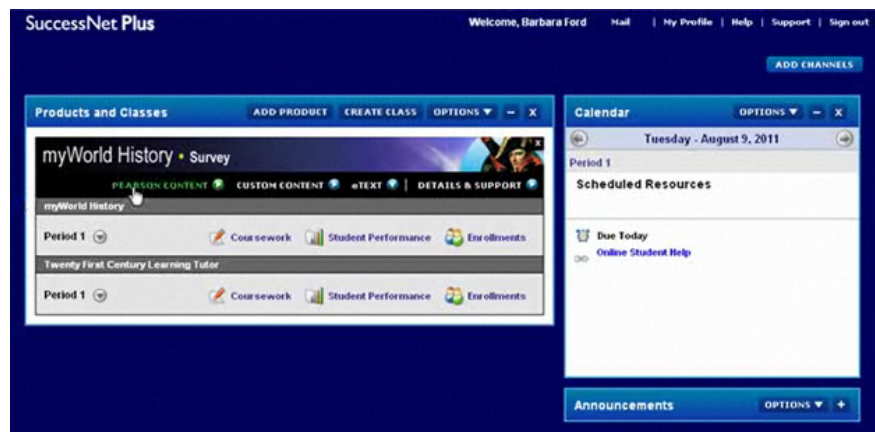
SuccessNet Plus

Welcome, Barbara Ford | Mail | My Profile | Help | Support | Sign out

ADD CHANNELS

Products and Classes

ADD PRODUCT | CREATE CLASS | OPTIONS ▼ | – | X

myWorld History • Survey

PEARSON CONTENT | CUSTOM CONTENT | eTEXT | DETAILS & SUPPORT

myWorld History

Period 1 | Coursework | Student Performance | Enrollments

Twenty First Century Learning Tutor

Period 1 | Coursework | Student Performance | Enrollments

Calendar

OPTIONS ▼ | – | X

Tuesday - August 9, 2011

Period 1

Scheduled Resources

Due Today

Online Student Help

Announcements

OPTIONS ▼ | +